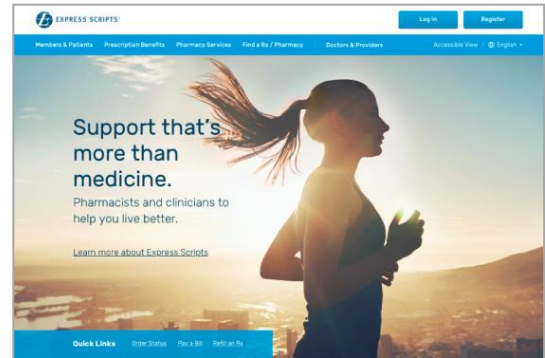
EXPRESS SCRIPTS®

Log In

Register

Members & Patients

Prescription Benefits

Pharmacy Services

Find a Rx / Pharmacy

Doctors & Providers

Accessible View

English

Support that's more than medicine.

Pharmacists and clinicians to help you live better.

Learn more about Express Scripts

Quick Links

Order Status

Pay a Bill

Refill an Rx